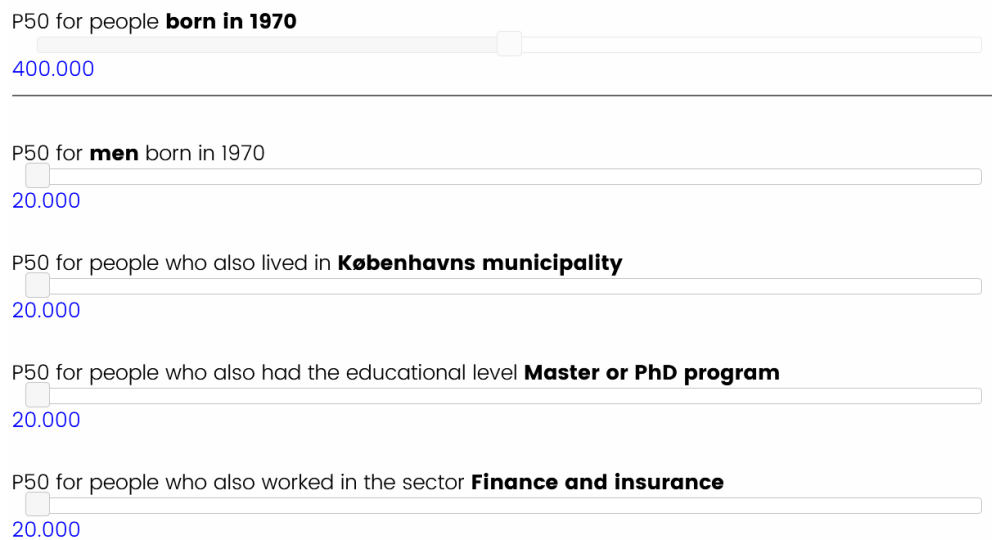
P50 for people **born in 1970**

400.000

P50 for **men** born in 1970

20.000

P50 for people who also lived in **Københavns municipality**

20.000

P50 for people who also had the educational level **Master or PhD program**

20.000

P50 for people who also worked in the sector **Finance and insurance**

20.000